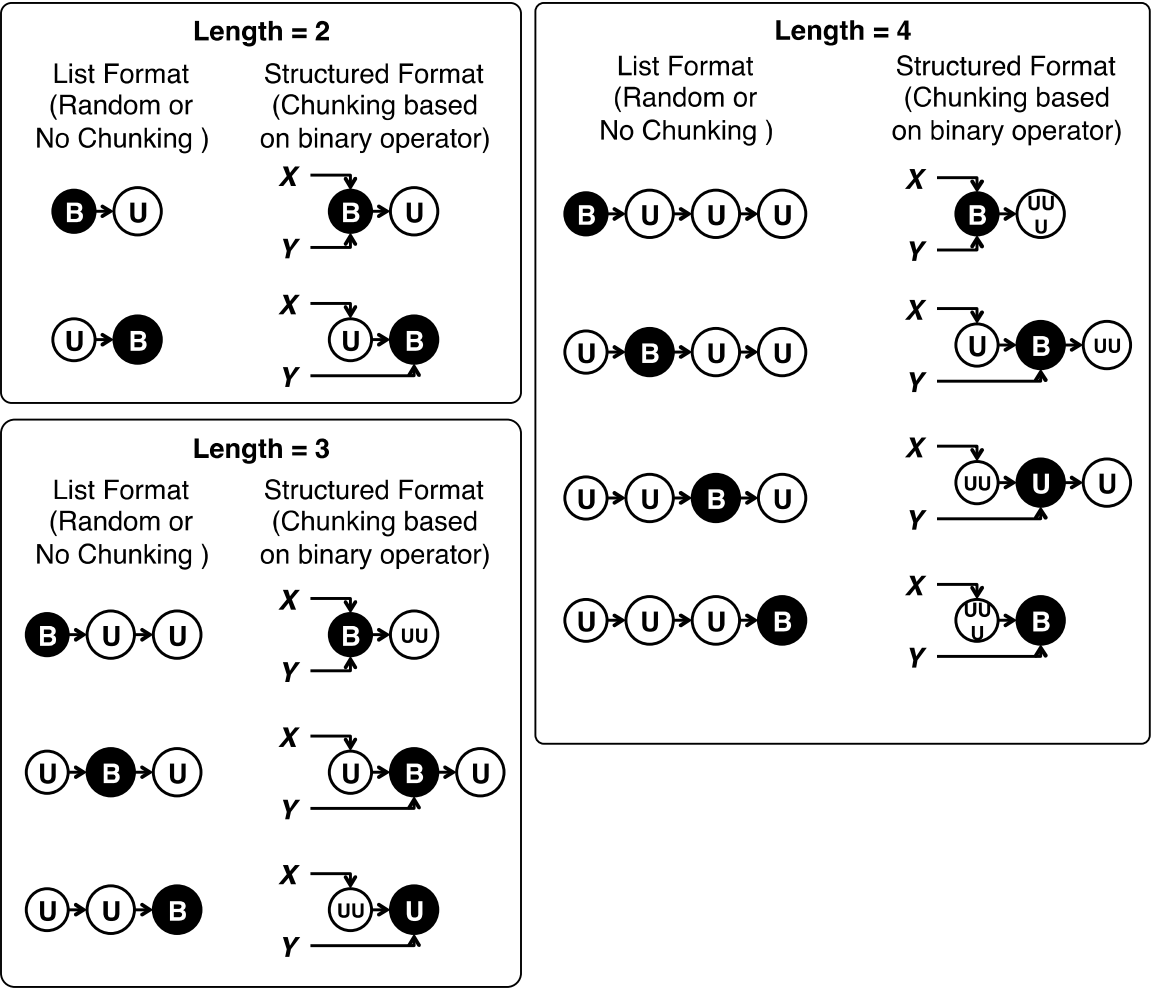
Length = 2

List Format (Random or No Chunking )

Structured Format (Chunking based on binary operator)

B U

X B U Y

U B

X U B Y

Length = 3

List Format (Random or No Chunking )

Structured Format (Chunking based on binary operator)

B U U

X B UU Y

U B U

X U B U Y

U U B

X UU U Y

Length = 4

List Format (Random or No Chunking )

Structured Format (Chunking based on binary operator)

B U U U

X B UU U Y

U B U U

X U B UU Y

U U B U

X UU U U Y

U U U B

X UU U B Y